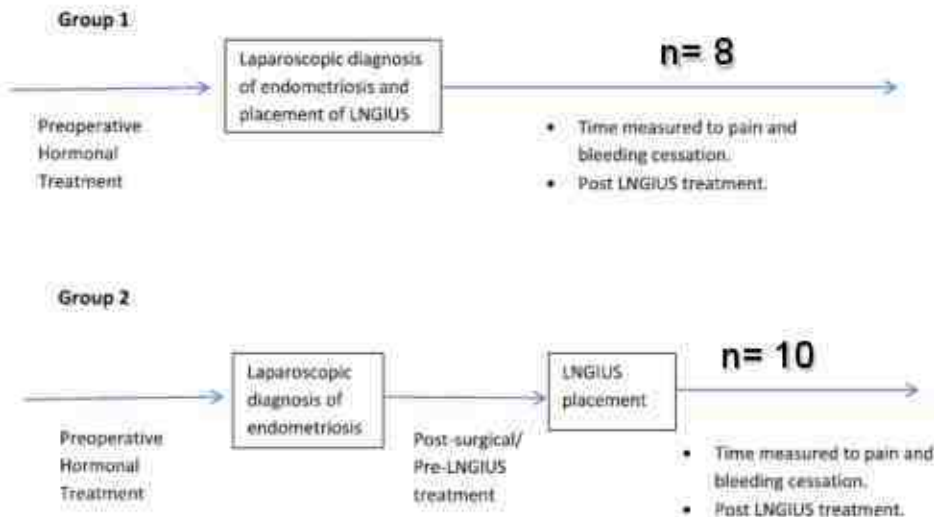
Group 1

Laparoscopic diagnosis of endometriosis and placement of LNGIUS

n= 8

Preoperative Hormonal Treatment

- Time measured to pain and bleeding cessation.
- Post LNGIUS treatment.

Group 2

Laparoscopic diagnosis of endometriosis

LNGIUS placement

n= 10

Preoperative Hormonal Treatment

Post-surgical/ Pre-LNGIUS treatment

- Time measured to pain and bleeding cessation.
- Post LNGIUS treatment.